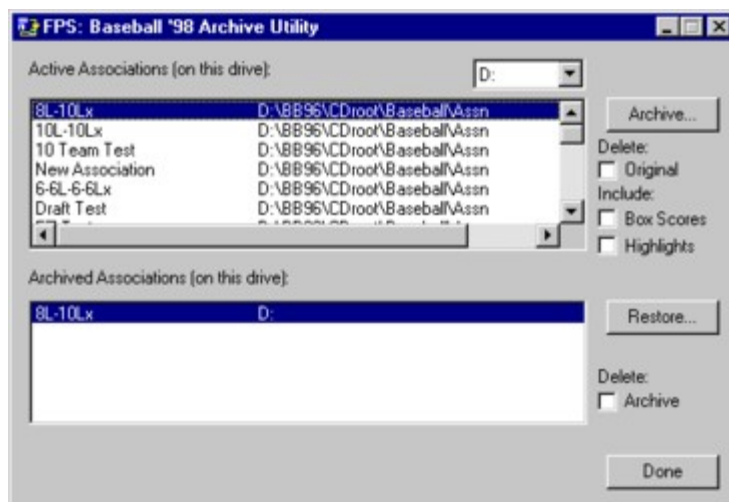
FPS: Baseball '98 Archive Utility

Active Associations (on this drive):

D:

| | |
|---|---|
| 8L-10Lx | D:\BB96\CDroot\Baseball\Assn |
| 10L-10Lx | D:\BB96\CDroot\Baseball\Assn |
| 10 Team Test | D:\BB96\CDroot\Baseball\Assn |
| New Association | D:\BB96\CDroot\Baseball\Assn |
| 6-6L-6-6Lx | D:\BB96\CDroot\Baseball\Assn |
| Draft Test | D:\BB96\CDroot\Baseball\Assn |
| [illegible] | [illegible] |

Archive...

Delete:

Original

Include:

Box Scores

Highlights

Archived Associations (on this drive):

| | |
|---|---|
| 8L-10Lx | D: |

Restore...

Delete:

Archive

Done